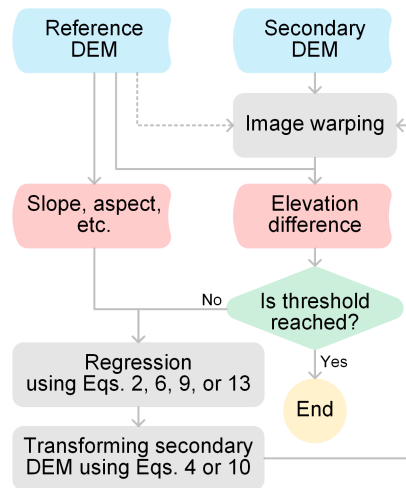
Reference DEM

Secondary DEM

Image warping

Slope, aspect, etc.

Elevation difference

No

Is threshold reached?

Yes

Regression using Eqs. 2, 6, 9, or 13

End

Transforming secondary DEM using Eqs. 4 or 10